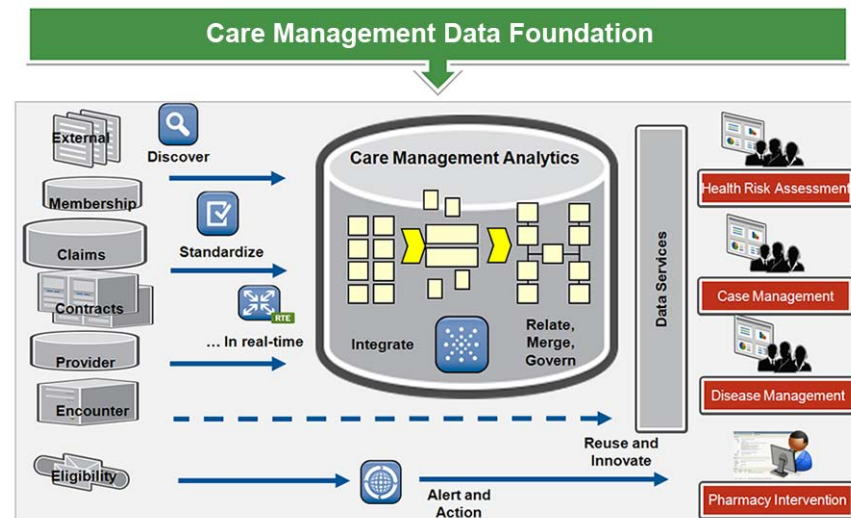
Care Management Data Foundation

External

Membership

Claims

Contracts

Provider

Encounter

Eligibility

Discover

Standardize

RTE

... In real-time

Care Management Analytics

Integrate

Relate, Merge, Govern

Data Services

Reuse and Innovate

Alert and Action

Health Risk Assessment

Case Management

Disease Management

Pharmacy Intervention